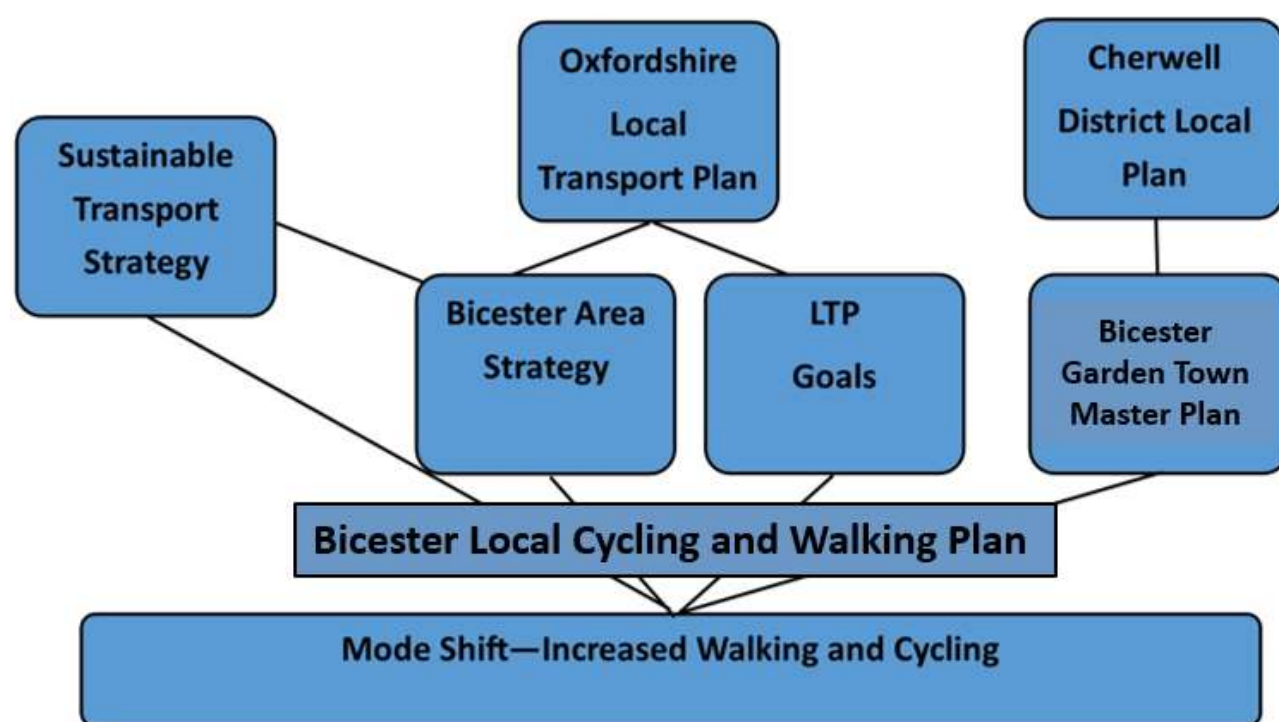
Oxfordshire Local Transport Plan

Cherwell District Local Plan

Sustainable Transport Strategy

Bicester Area Strategy

LTP Goals

Bicester Garden Town Master Plan

Bicester Local Cycling and Walking Plan

Mode Shift—Increased Walking and Cycling